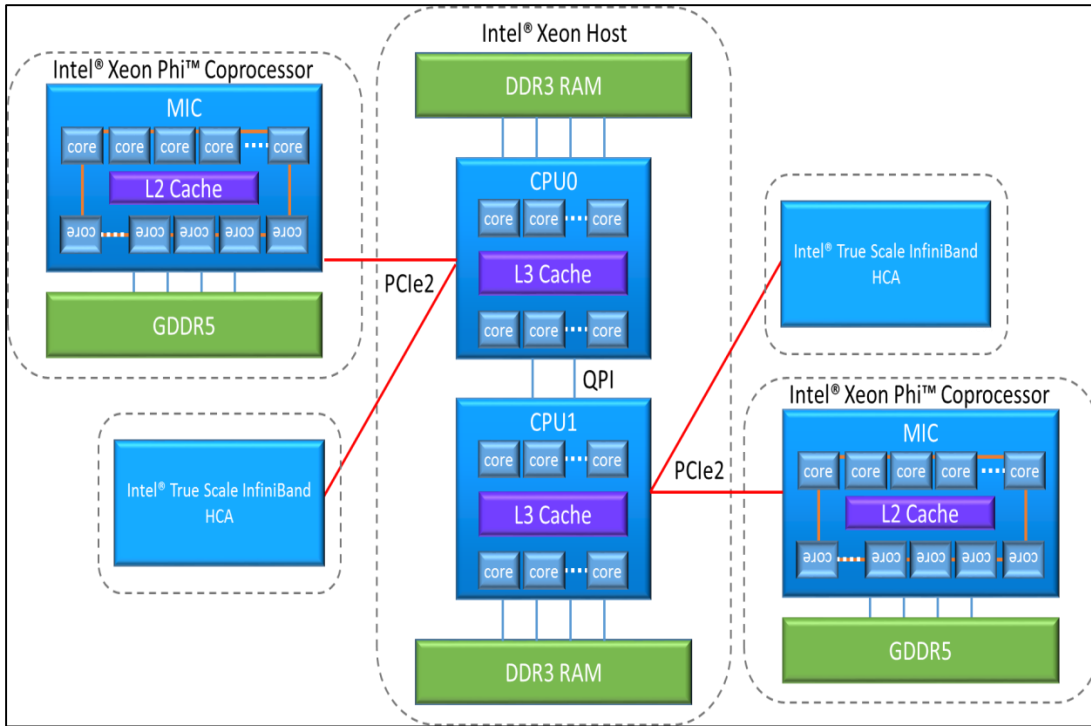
Intel® Xeon Phi™ Coprocessor

MIC

core core core core core

L2 Cache

core core core core core

GDDR5

Intel® True Scale InfiniBand HCA

Intel® Xeon Host

DDR3 RAM

CPU0

core core core

L3 Cache

core core core

PCIe2

QPI

CPU1

core core core

L3 Cache

core core core

DDR3 RAM

PCIe2

Intel® True Scale InfiniBand HCA

Intel® Xeon Phi™ Coprocessor

MIC

core core core core core

L2 Cache

core core core core core

GDDR5